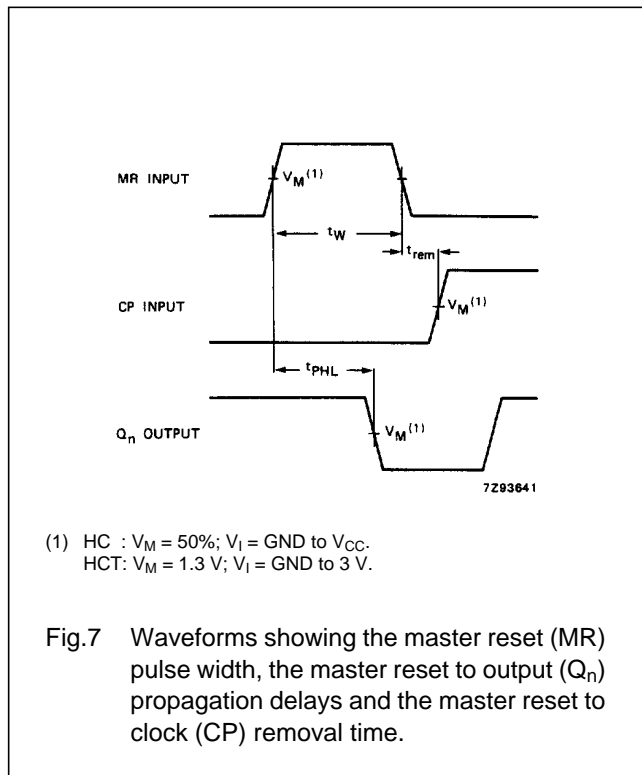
MR INPUT

$V_M^{(1)}$

$t_W$

$t_{rem}$

CP INPUT

$V_M^{(1)}$

$t_{PHL}$

$Q_n$ OUTPUT

$V_M^{(1)}$

7Z93641

(1) HC : $V_M$ = 50%; $V_I$ = GND to $V_{CC}$.
HCT: $V_M$ = 1.3 V; $V_I$ = GND to 3 V.

Fig.7 Waveforms showing the master reset (MR) pulse width, the master reset to output ($Q_n$) propagation delays and the master reset to clock (CP) removal time.